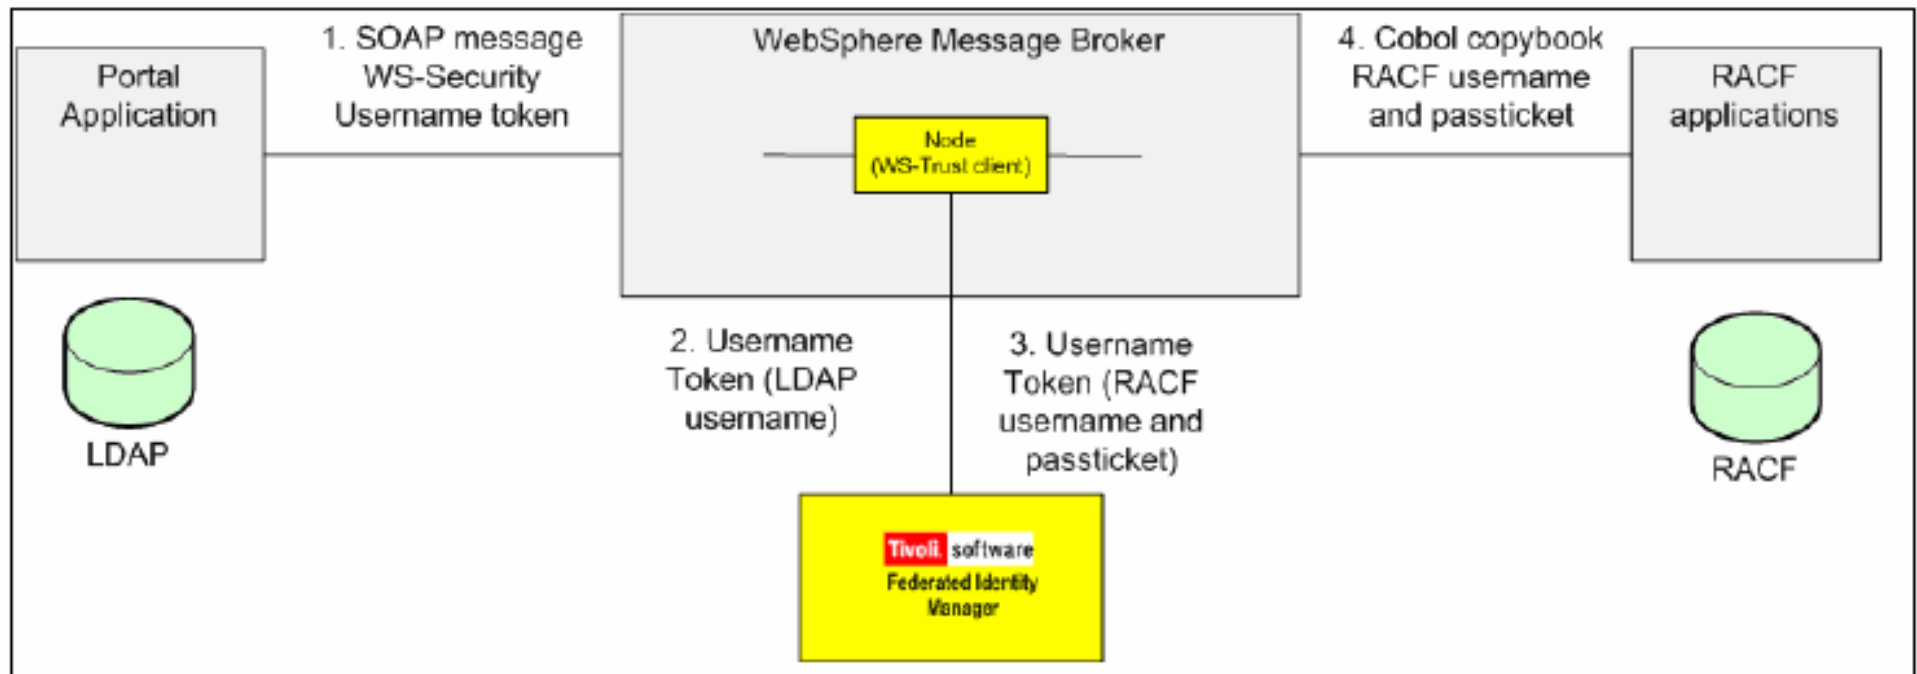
Portal Application

1. SOAP message WS-Security Username token

WebSphere Message Broker

Node (WS-Trust client)

4. Cobol copybook RACF username and passticket

RACF applications

LDAP

2. Username Token (LDAP username)

3. Username Token (RACF username and passticket)

RACF

Tivoli. software
Federated Identity Manager